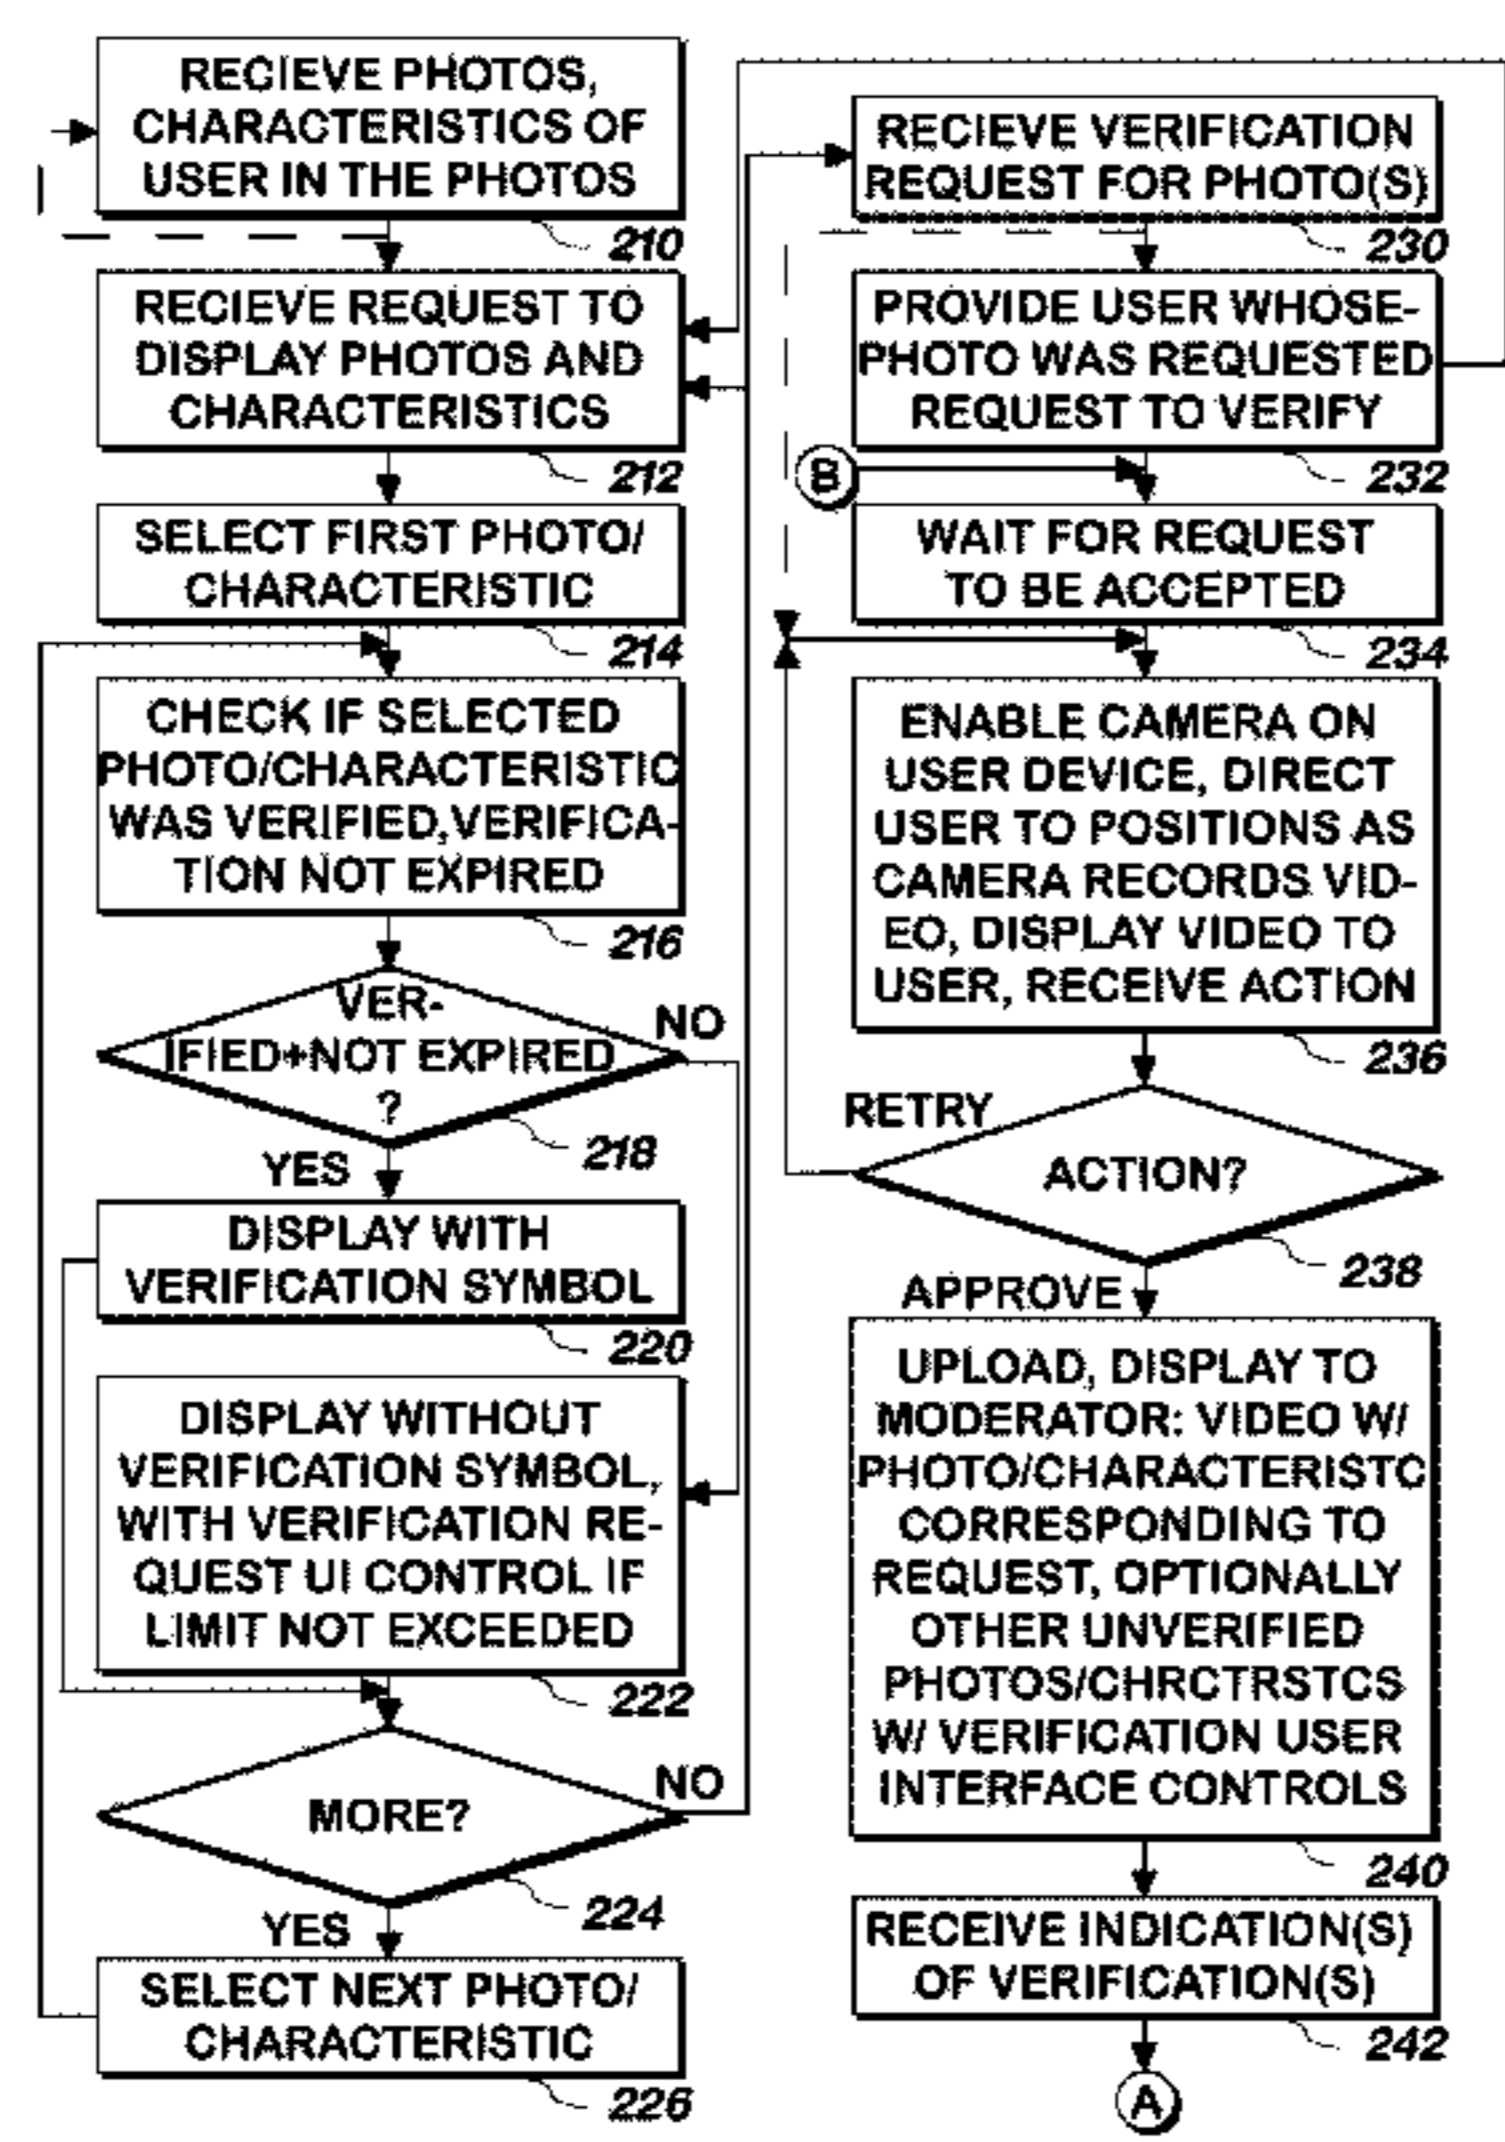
RECIEVE PHOTOS, CHARACTERISTICS OF USER IN THE PHOTOS

210

RECIEVE REQUEST TO DISPLAY PHOTOS AND CHARACTERISTICS

212

SELECT FIRST PHOTO/ CHARACTERISTIC

214

CHECK IF SELECTED PHOTO/CHARACTERISTIC WAS VERIFIED,VERIFICATION NOT EXPIRED

216

VERIFIED+NOT EXPIRED ?

NO

218

YES

DISPLAY WITH VERIFICATION SYMBOL

220

DISPLAY WITHOUT VERIFICATION SYMBOL, WITH VERIFICATION REQUEST UI CONTROL IF LIMIT NOT EXCEEDED

222

MORE?

NO

224

YES

SELECT NEXT PHOTO/ CHARACTERISTIC

226

RECIEVE VERIFICATION REQUEST FOR PHOTO(S)

230

PROVIDE USER WHOSE-PHOTO WAS REQUESTED REQUEST TO VERIFY

B

232

WAIT FOR REQUEST TO BE ACCEPTED

234

ENABLE CAMERA ON USER DEVICE, DIRECT USER TO POSITIONS AS CAMERA RECORDS VIDEO, DISPLAY VIDEO TO USER, RECEIVE ACTION

236

RETRY

ACTION?

238

APPROVE

UPLOAD, DISPLAY TO MODERATOR: VIDEO W/ PHOTO/CHARACTERISTC CORRESPONDING TO REQUEST, OPTIONALLY OTHER UNVERIFIED PHOTOS/CHRCTRSTCS W/ VERIFICATION USER INTERFACE CONTROLS

240

RECEIVE INDICATION(S) OF VERIFICATION(S)

242

A